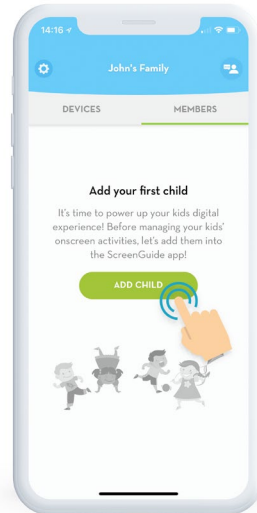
14:16

John's Family

DEVICES

MEMBERS

Add your first child

It's time to power up your kids digital experience! Before managing your kids' onscreen activities, let's add them into the ScreenGuide app!

ADD CHILD